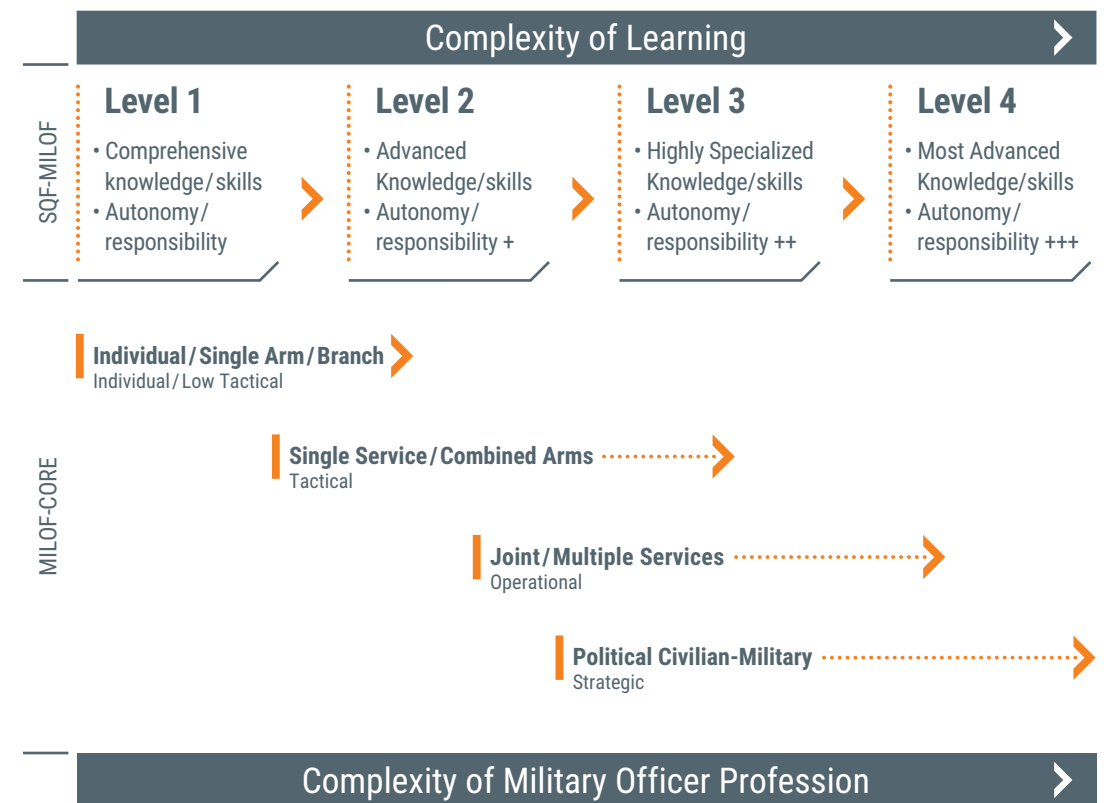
Complexity of Learning

SQF-MILOF

Level 1
• Comprehensive knowledge/skills
• Autonomy/ responsibility

Level 2
• Advanced Knowledge/skills
• Autonomy/ responsibility +

Level 3
• Highly Specialized Knowledge/skills
• Autonomy/ responsibility ++

Level 4
• Most Advanced Knowledge/skills
• Autonomy/ responsibility +++

MILOF-CORE

Individual / Single Arm / Branch
Individual / Low Tactical

Single Service / Combined Arms
Tactical

Joint / Multiple Services
Operational

Political Civilian-Military
Strategic

Complexity of Military Officer Profession